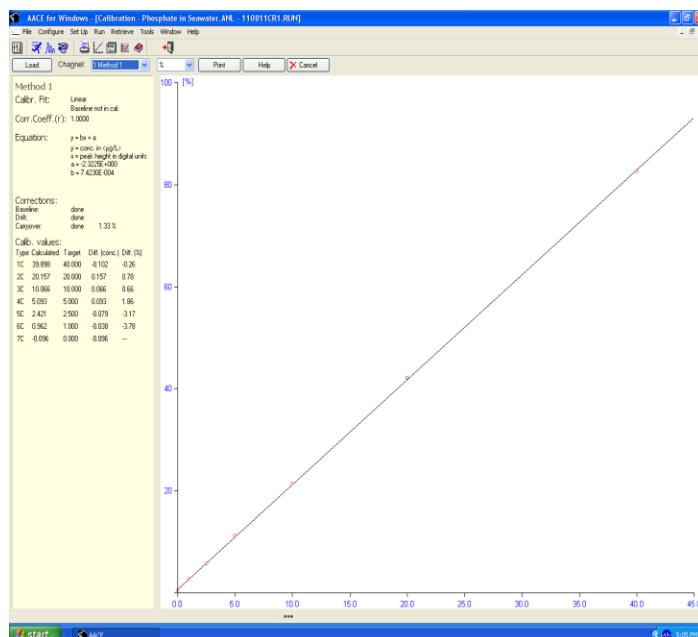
AACE for Windows - [Calibration - Phosphate in Seawater.ANL - 110811CR1.RUN]

File Configure Set Up Run Retrieve Tools Window Help

Load Channel: 1 Method 1 % Print Help Cancel

Method 1

Calibr. Fit: Linear
Baseline not in cal.

Corr.Coeff.(r): 1.0000

Equation: y = bx + a
y = conc. in (µg/L)
x = peak height in digital units
a = -2.3225E+000
b = 7.4230E-004

Corrections:
Baseline: done
Drift: done
Carryover: done 1.33 %

Calib. values:

| Type | Calculated | Target | Diff. (conc.) | Diff. (%) |
|---|---|---|---|---|
| 1C | 39.898 | 40.000 | -0.102 | -0.26 |
| 2C | 20.157 | 20.000 | 0.157 | 0.78 |
| 3C | 10.066 | 10.000 | 0.066 | 0.66 |
| 4C | 5.093 | 5.000 | 0.093 | 1.86 |
| 5C | 2.421 | 2.500 | -0.079 | -3.17 |
| 6C | 0.962 | 1.000 | -0.038 | -3.78 |
| 7C | -0.096 | 0.000 | -0.096 | --- |

100 [%]
80
60
40
20
0.0 5.0 10.0 15.0 20.0 25.0 30.0 35.0 40.0 45

start AACE 5:05 PM